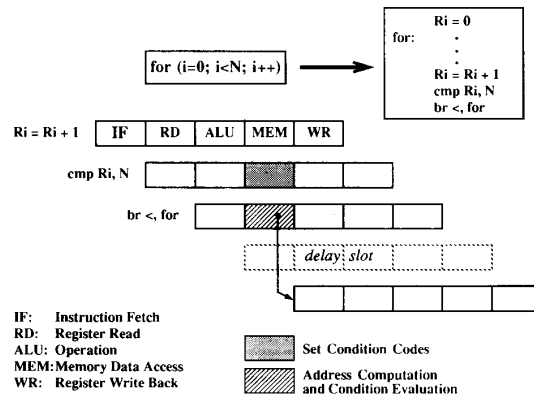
for (i=0; i<N; i++)

Ri = 0
for:
.
.
.
Ri = Ri + 1
cmp Ri, N
br <, for

Ri = Ri + 1

| IF | RD | ALU | MEM | WR |
|---|---|---|---|---|

cmp Ri, N

br <, for

delay slot

IF: Instruction Fetch
RD: Register Read
ALU: Operation
MEM: Memory Data Access
WR: Register Write Back

Set Condition Codes

Address Computation and Condition Evaluation